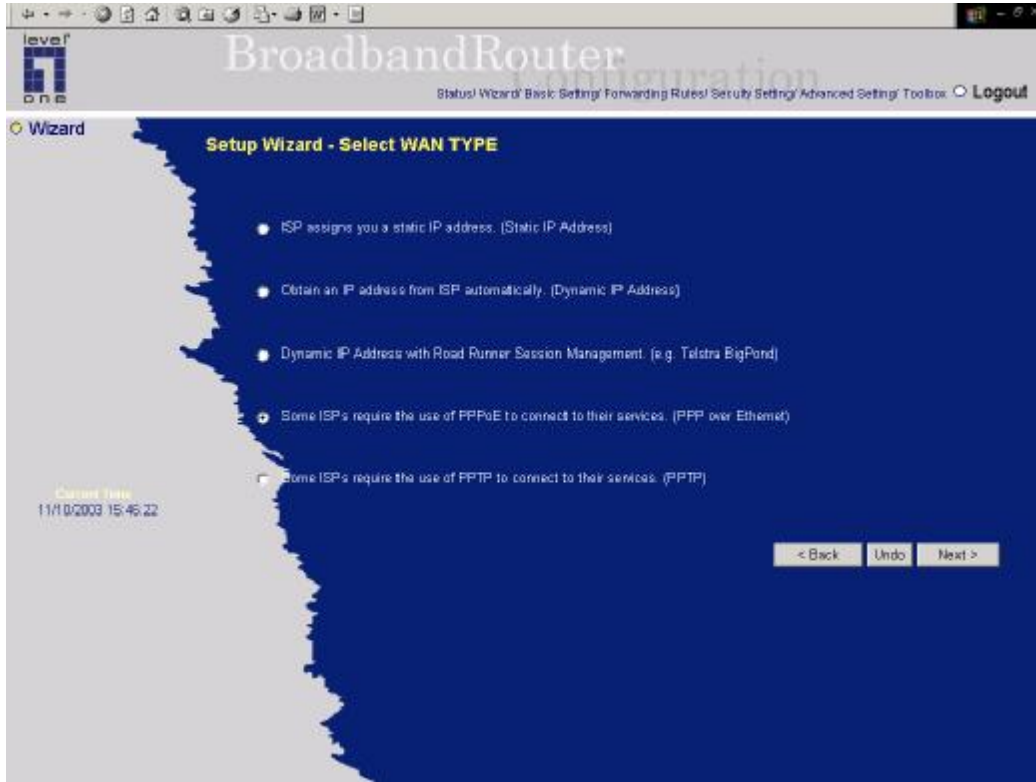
level one

BroadbandRouter Configuration

Status/ Wizard/ Basic Setting/ Forwarding Rules/ Security Setting/ Advanced Setting/ Toolbox Logout

Wizard

Setup Wizard - Select WAN TYPE

ISP assigns you a static IP address. (Static IP Address)

Obtain an IP address from ISP automatically. (Dynamic IP Address)

Dynamic IP Address with Road Runner Session Management. (e.g. Telstra BigPond)

Some ISPs require the use of PPPoE to connect to their services. (PPP over Ethernet)

Some ISPs require the use of PPTP to connect to their services. (PPTP)

Current Time
11/10/2003 15:46:22

< Back Undo Next >